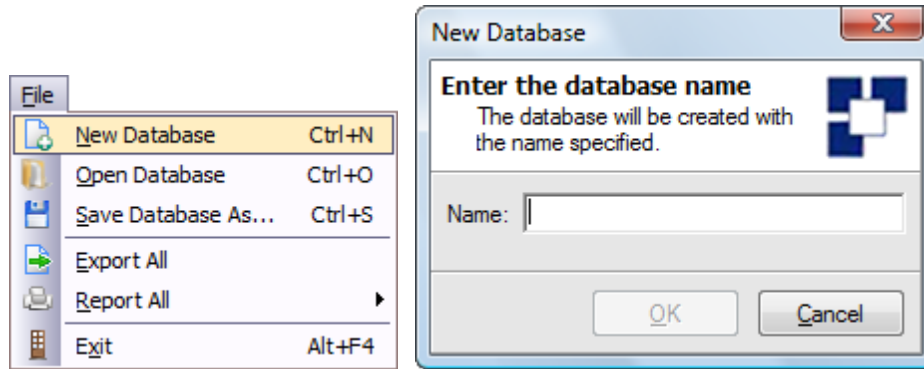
File

| | |
|---|---|
| New Database | Ctrl+N |
| Open Database | Ctrl+O |
| Save Database As... | Ctrl+S |
| Export All | |
| Report All | |
| Exit | Alt+F4 |

New Database

X

Enter the database name
The database will be created with the name specified.

Name:

OK

Cancel